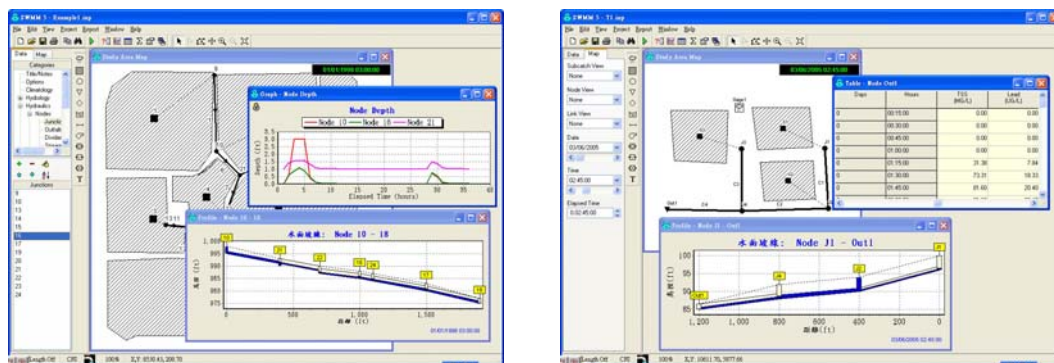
EPA SWMM 5 - Example1.inp

File Edit View Project Report Window Help

Data Map

Study Area Map

01/01/1998 03:00:00

Graph - Node Depth

Node Depth

Node 10 Node 18 Node 21

Depth (ft)

3.0
2.5
2.0
1.5
1.0
0.5
0.0

0 5 10 15 20 25 30 35 40

Elapsed Time (hours)

Profile - Node 10 - 18

水面線: Node 10 - 18

1,000
995
990
985
980
975

0 500 1,000 1,500

01/01/1998 03:00:00

Categories
Title/Notes
Options
Climatology
Hydrology
Hydraulics
Nodes
Junctions
Outfalls
Dividers
Storage

Junctions
9
10
13
14
15
16
17
18
19
20
21
22
23
24

100% X,Y: 8518.43, 200.70

EPA SWMM 5 - T1.inp

File Edit View Project Report Window Help

Data Map

Subcatch View
None

Node View
None

Link View
None

Date
03/06/2005

Time
02:45:00

Elapsed Time
0.02:45:00

Study Area Map

03/06/2005 02:45:00

Table - Node Out1

| Days | Hours | TSS (MG/L) | Lead (UG/L) |
|---|---|---|---|
| 0 | 00:15:00 | 0.00 | 0.00 |
| 0 | 00:30:00 | 0.00 | 0.00 |
| 0 | 00:45:00 | 0.00 | 0.00 |
| 0 | 01:00:00 | 0.00 | 0.00 |
| 0 | 01:15:00 | 31.36 | 7.84 |
| 0 | 01:30:00 | 73.31 | 18.33 |
| 0 | 01:45:00 | 81.60 | 20.40 |

Profile - Node J1 - Out1

水面線: Node J1 - Out1

100
95
90
85

1,200 1,000 800 600 400 200 0

03/06/2005 02:45:00

100% X,Y: 10011.70, 5977.66